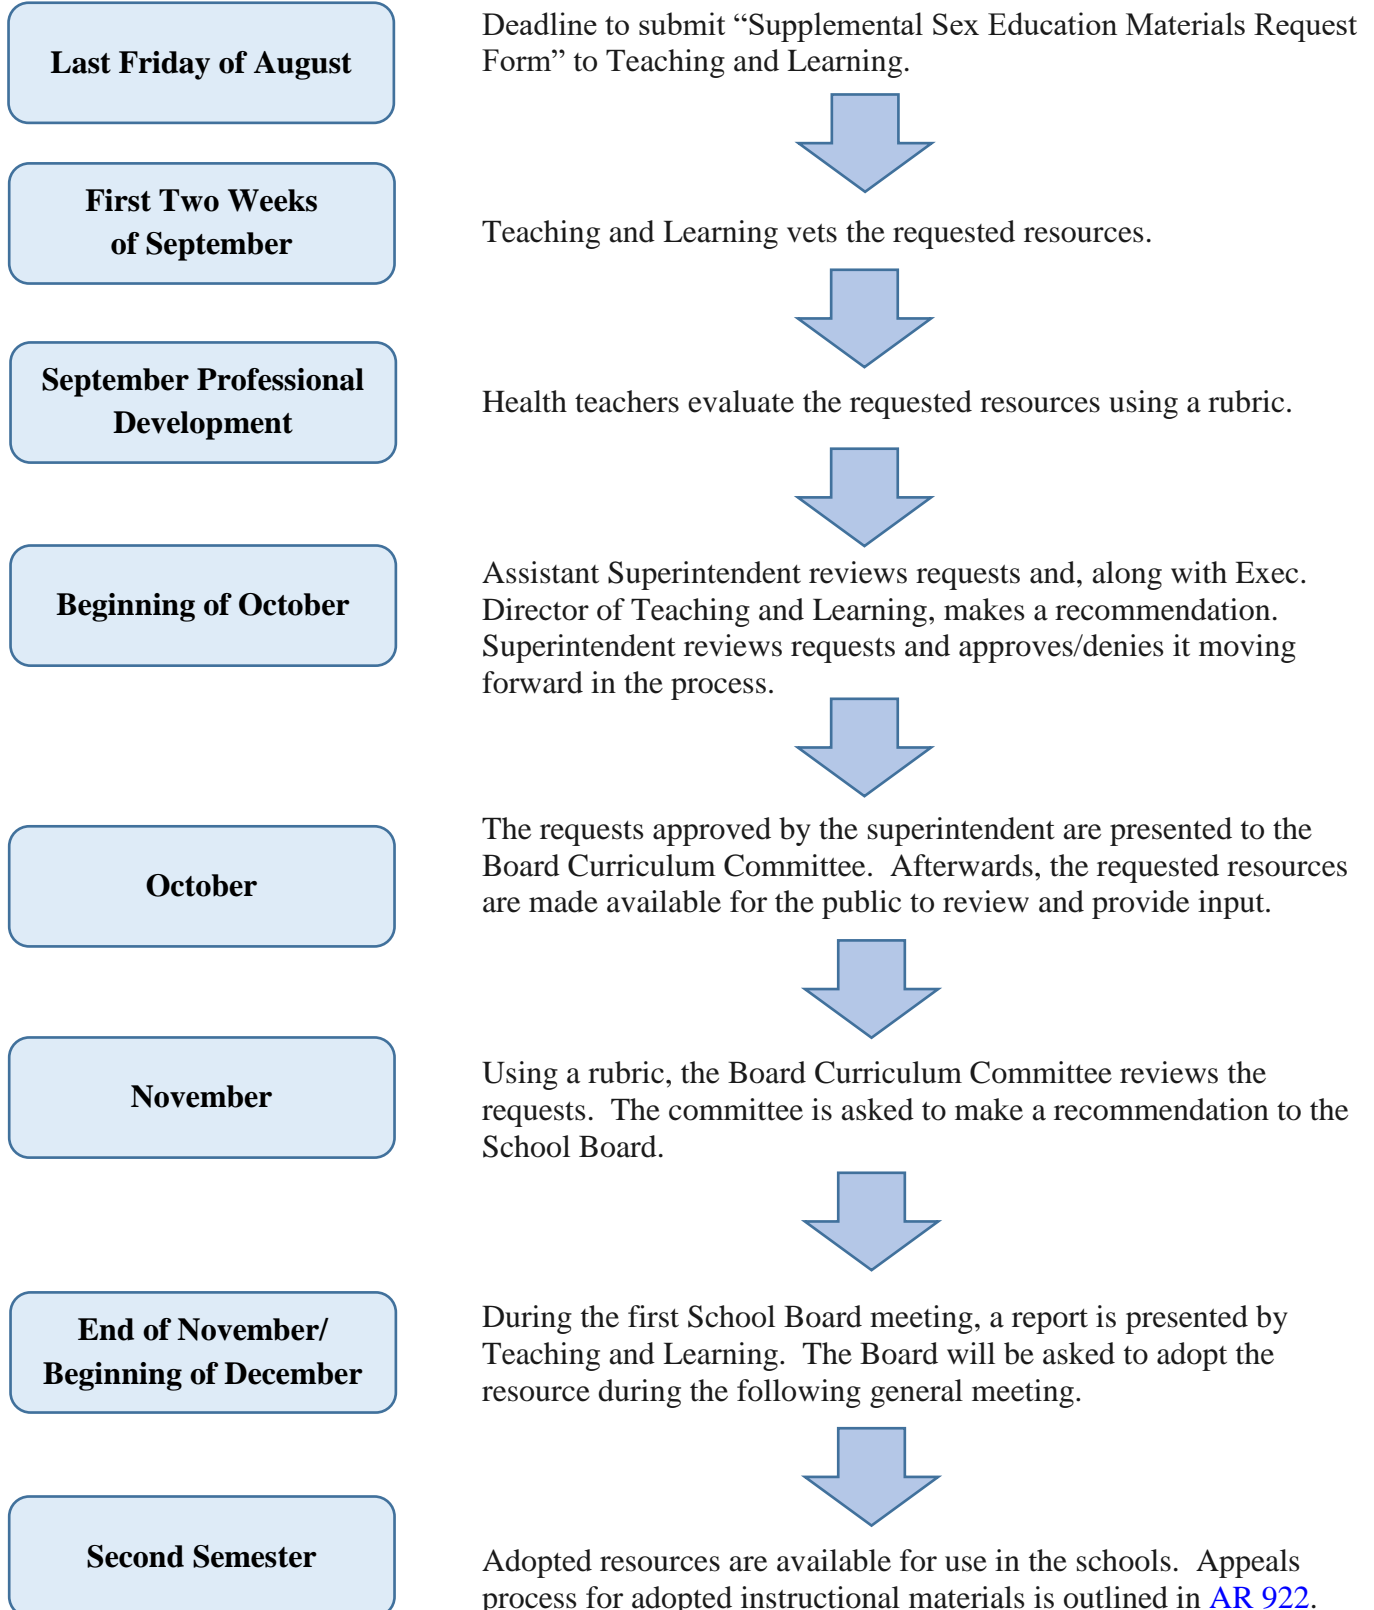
Last Friday of August

Deadline to submit “Supplemental Sex Education Materials Request Form” to Teaching and Learning.

First Two Weeks of September

Teaching and Learning vets the requested resources.

September Professional Development

Health teachers evaluate the requested resources using a rubric.

Beginning of October

Assistant Superintendent reviews requests and, along with Exec. Director of Teaching and Learning, makes a recommendation. Superintendent reviews requests and approves/denies it moving forward in the process.

October

The requests approved by the superintendent are presented to the Board Curriculum Committee. Afterwards, the requested resources are made available for the public to review and provide input.

November

Using a rubric, the Board Curriculum Committee reviews the requests. The committee is asked to make a recommendation to the School Board.

End of November/ Beginning of December

During the first School Board meeting, a report is presented by Teaching and Learning. The Board will be asked to adopt the resource during the following general meeting.

Second Semester

Adopted resources are available for use in the schools. Appeals process for adopted instructional materials is outlined in AR 922.